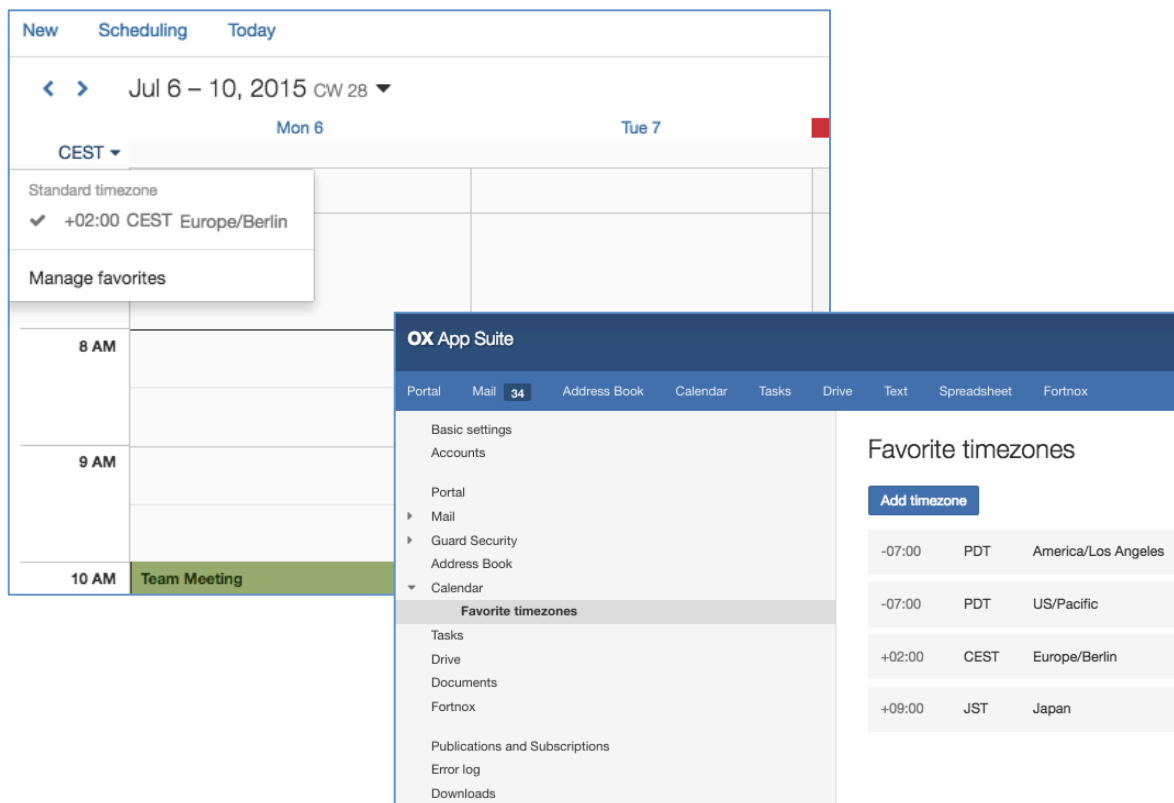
New Scheduling Today

< > Jul 6 – 10, 2015 CW 28

Mon 6 Tue 7

CEST

Standard timezone

+02:00 CEST Europe/Berlin

Manage favorites

8 AM

9 AM

10 AM Team Meeting

OX App Suite

Portal Mail 34 Address Book Calendar Tasks Drive Text Spreadsheet Fortnox

Basic settings
Accounts

Portal
Mail
Guard Security
Address Book
Calendar
Favorite timezones
Tasks
Drive
Documents
Fortnox

Publications and Subscriptions
Error log
Downloads

Favorite timezones

Add timezone

| | | |
|---|---|---|
| -07:00 | PDT | America/Los Angeles |
| -07:00 | PDT | US/Pacific |
| +02:00 | CEST | Europe/Berlin |
| +09:00 | JST | Japan |